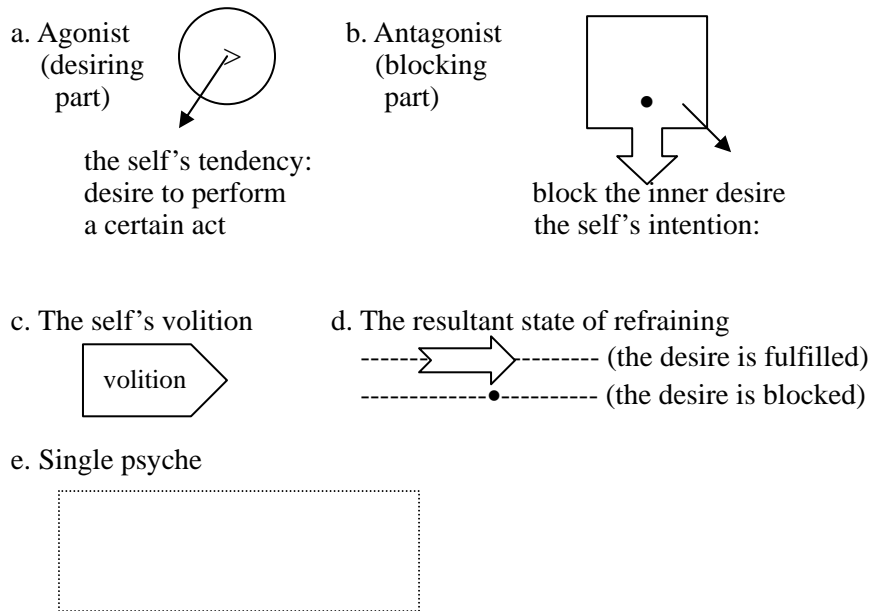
a. Agonist (desiring part)

the self's tendency: desire to perform a certain act

b. Antagonist (blocking part)

block the inner desire the self's intention:

c. The self's volition

volition

d. The resultant state of refraining

------ -------- (the desire is fulfilled)

------------•---------- (the desire is blocked)

e. Single psyche